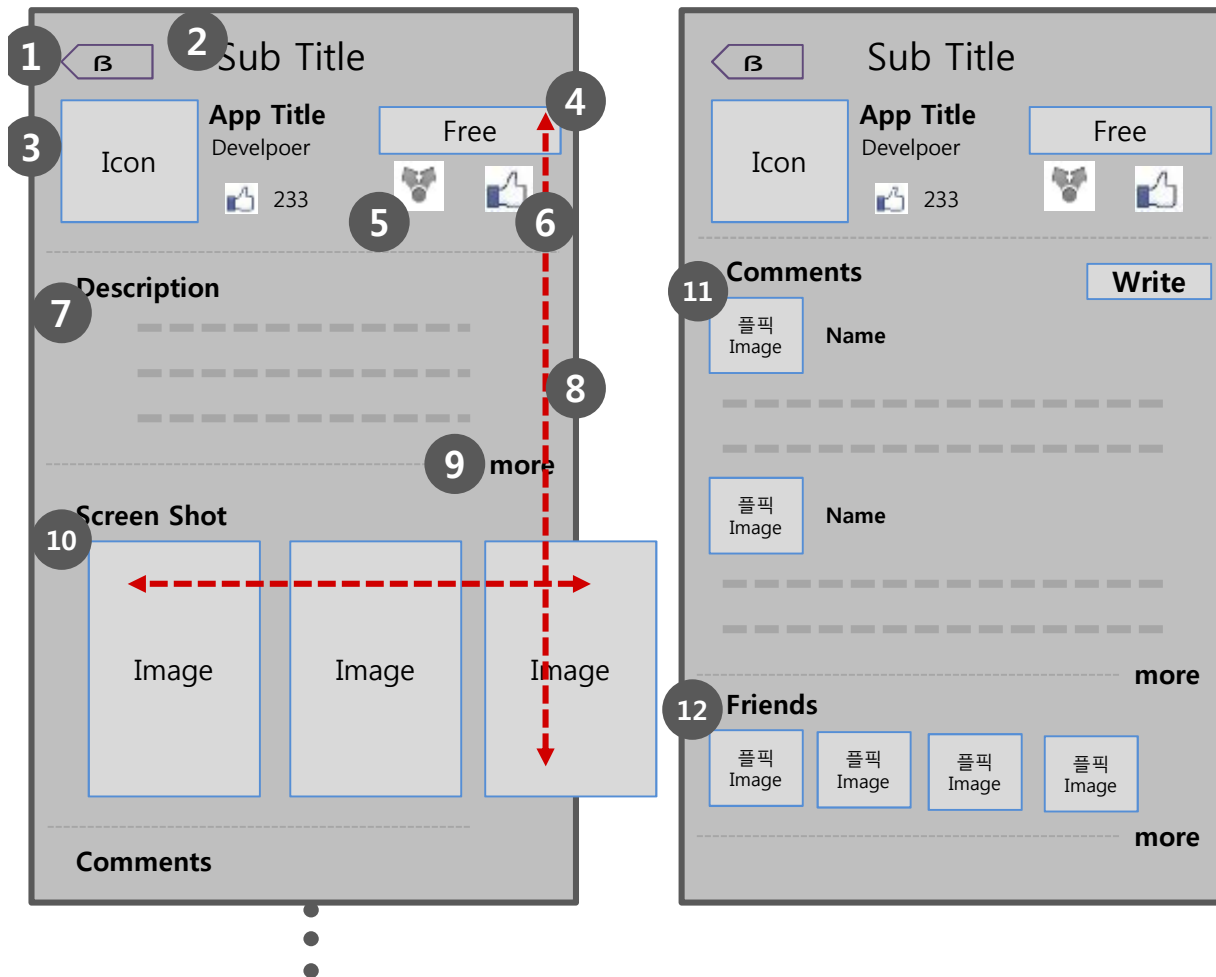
1 B 2 Sub Title

3 Icon

App Title
Develpoer
233

Free 4

5 6

Description 7

8

9 more

Screen Shot 10

Image Image Image

Comments

B Sub Title

Icon

App Title
Develpoer
233

Free

Comments Write

11 플픽 Image Name

플픽 Image Name

more

12 Friends

플픽 Image 플픽 Image 플픽 Image 플픽 Image

more